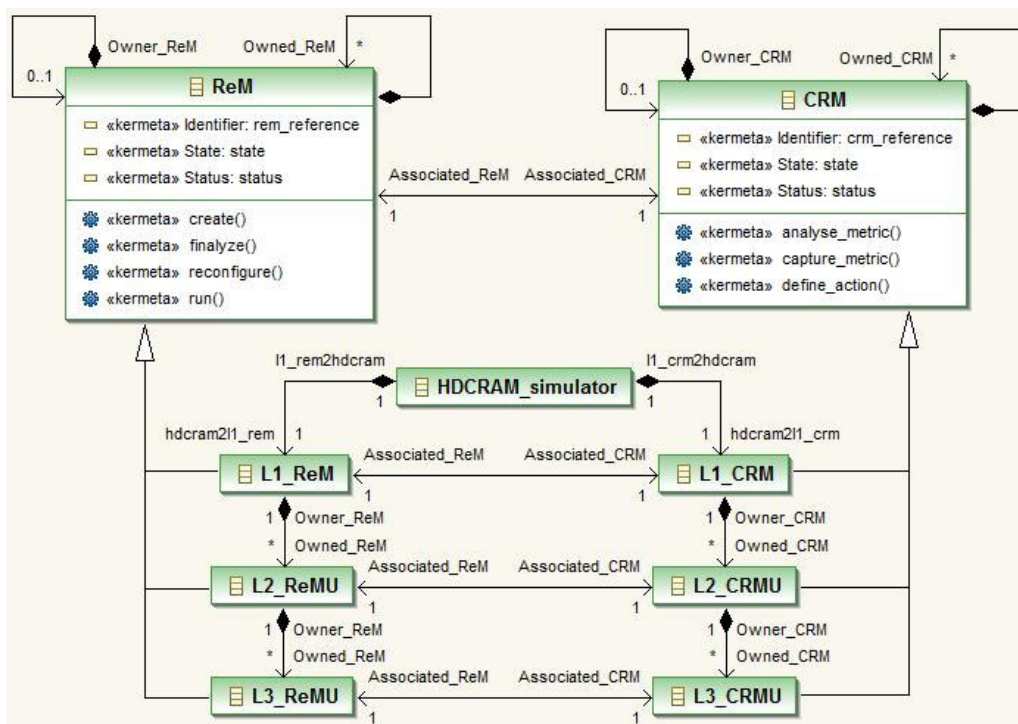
Owner_ReM
Owned_ReM
*
0..1
ReM
«kermeta» Identifier: rem_reference
«kermeta» State: state
«kermeta» Status: status
«kermeta» create()
«kermeta» finalyze()
«kermeta» reconfigure()
«kermeta» run()

Associated_ReM
Associated_CRM
1
1

Owner_CRM
Owned_CRM
*
0..1
CRM
«kermeta» Identifier: crm_reference
«kermeta» State: state
«kermeta» Status: status
«kermeta» analyse_metric()
«kermeta» capture_metric()
«kermeta» define_action()

l1_rem2hdcram
l1_crm2hdcram
HDCRAM_simulator
1
1
hdcram2l1_rem
1
1
hdcram2l1_crm

L1_ReM
Associated_ReM
Associated_CRM
L1_CRM
1
1
1
Owner_ReM
*
Owned_ReM
1
Owner_CRM
*
Owned_CRM

L2_ReMU
Associated_ReM
Associated_CRM
L2_CRMU
1
1
1
Owner_ReM
*
Owned_ReM
1
Owner_CRM
*
Owned_CRM

L3_ReMU
Associated_ReM
Associated_CRM
L3_CRMU
1
1